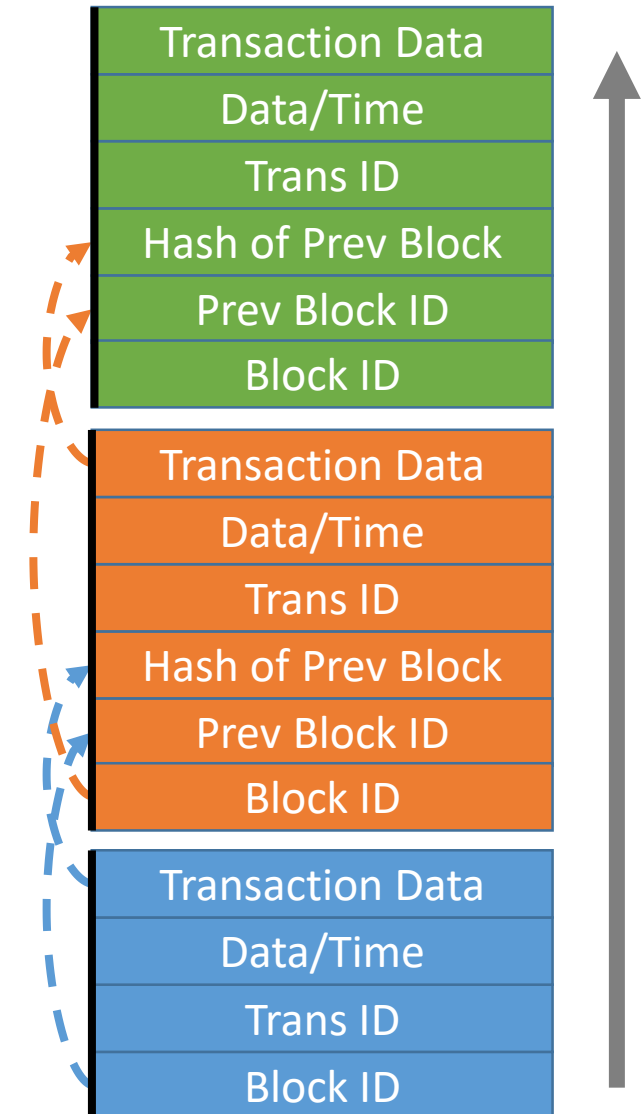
Transaction Data
Data/Time
Trans ID
Hash of Prev Block
Prev Block ID
Block ID

Transaction Data
Data/Time
Trans ID
Hash of Prev Block
Prev Block ID
Block ID

Transaction Data
Data/Time
Trans ID
Block ID